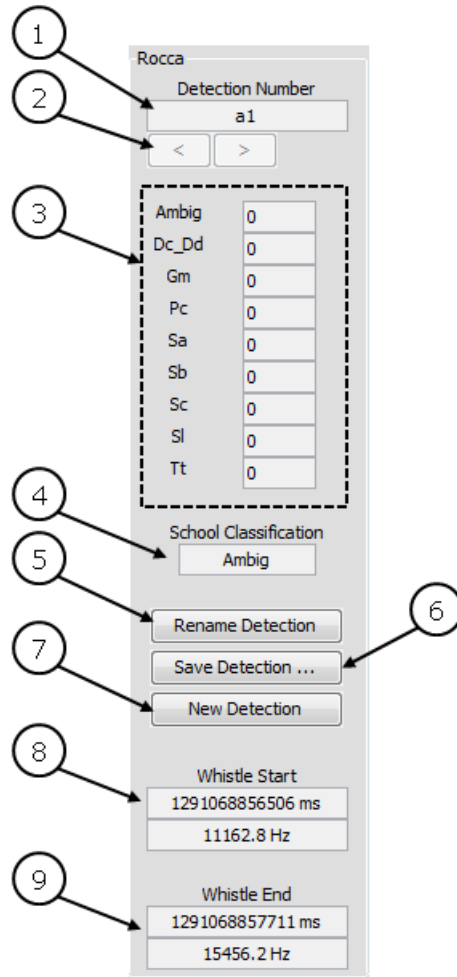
1
2
3
4
5
6
7
8
9

Rocca

Detection Number

a1

< >

| | |
|---|---|
| Ambig | 0 |
| Dc_Dd | 0 |
| Gm | 0 |
| Pc | 0 |
| Sa | 0 |
| Sb | 0 |
| Sc | 0 |
| Sl | 0 |
| Tt | 0 |

School Classification

Ambig

Rename Detection

Save Detection ...

New Detection

Whistle Start

1291068856506 ms

11162.8 Hz

Whistle End

1291068857711 ms

15456.2 Hz